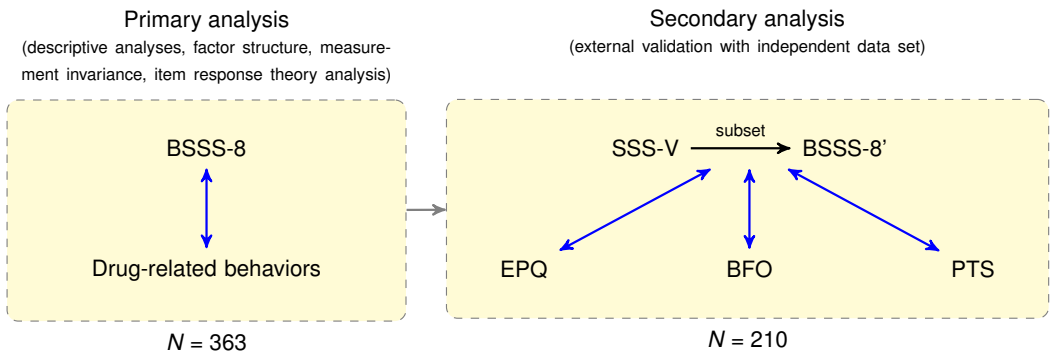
Primary analysis
(descriptive analyses, factor structure, measurement invariance, item response theory analysis)

BSSS-8

Drug-related behaviors

$N = 363$

Secondary analysis
(external validation with independent data set)

SSS-V subset BSSS-8'

EPQ BFO PTS

$N = 210$